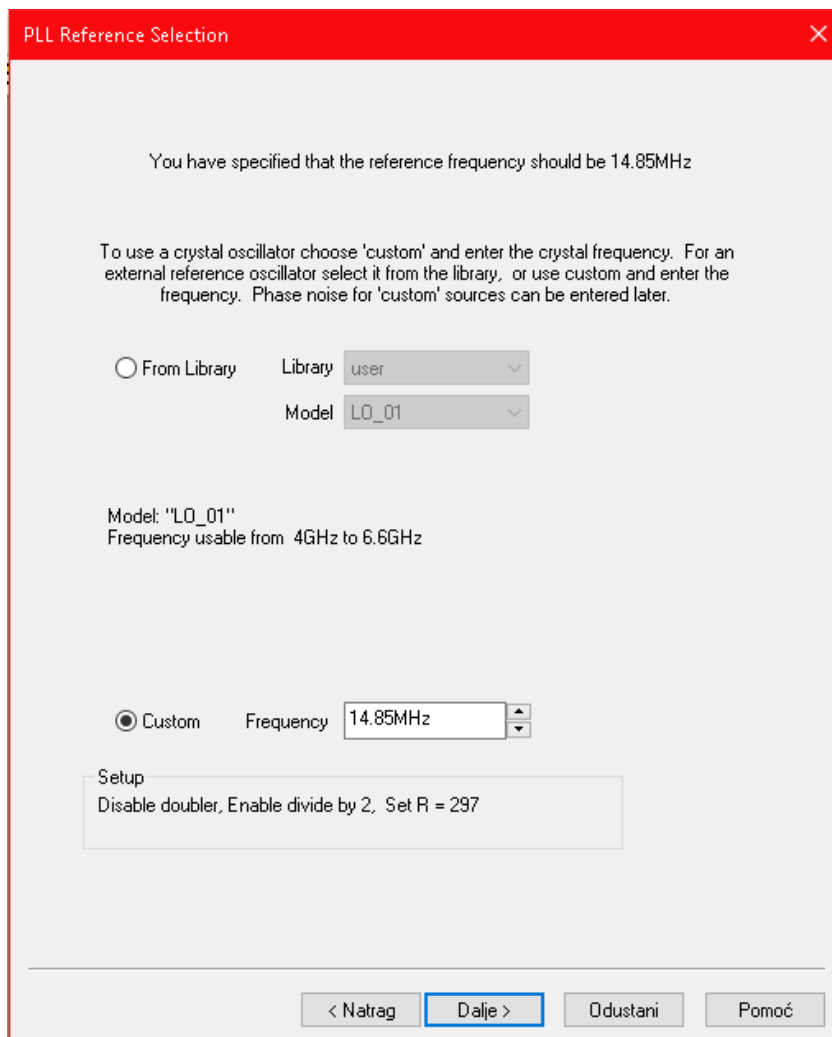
PLL Reference Selection

You have specified that the reference frequency should be 14.85MHz

To use a crystal oscillator choose 'custom' and enter the crystal frequency. For an external reference oscillator select it from the library, or use custom and enter the frequency. Phase noise for 'custom' sources can be entered later.

From Library Library user

Model LO_01

Model: "LO_01"
Frequency usable from 4GHz to 6.6GHz

Custom Frequency 14.85MHz

Setup
Disable doubler, Enable divide by 2, Set R = 297

< Natrag Dalje > Odustani Pomoć